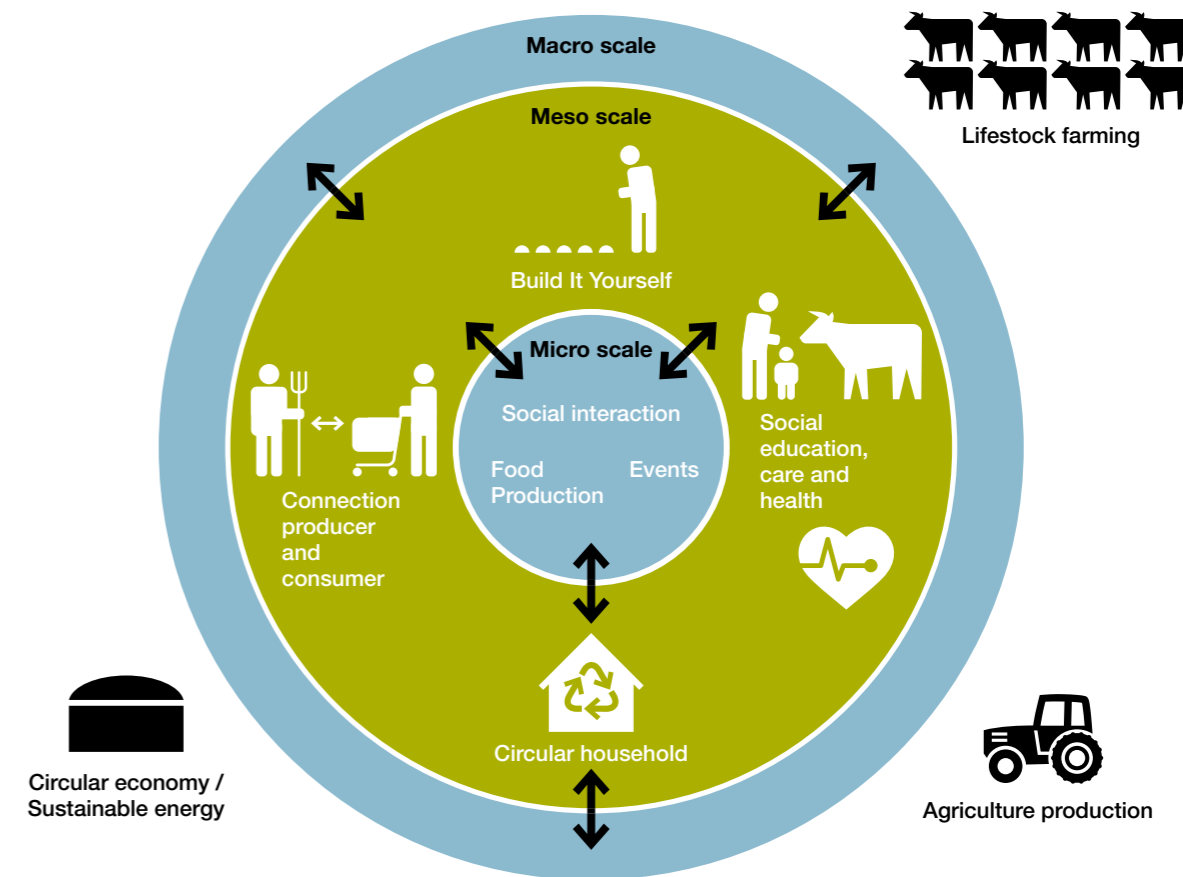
Macro scale

Lifestock farming

Meso scale

Build It Yourself

Micro scale

Social interaction

Food Production

Events

Connection producer and consumer

Social education, care and health

Circular household

Circular economy / Sustainable energy

Agriculture production